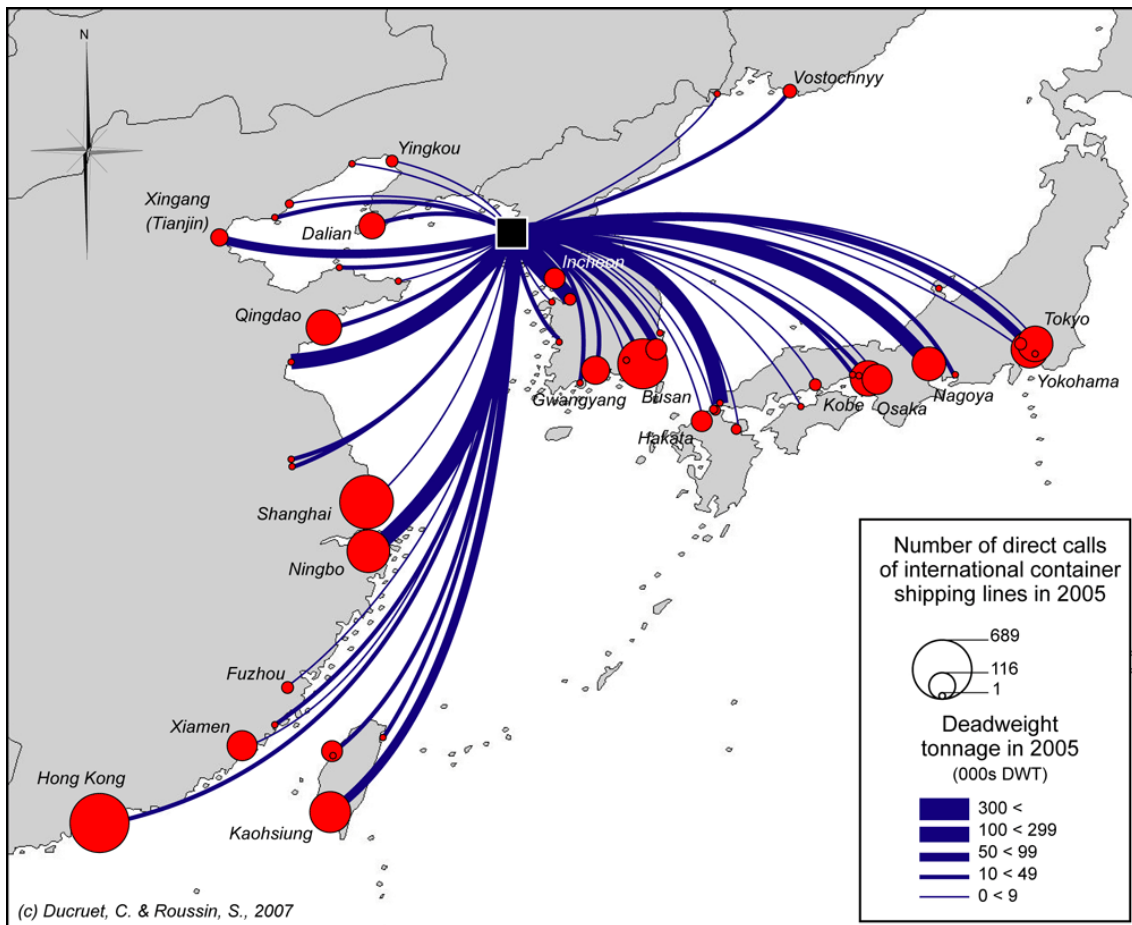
N

Vostochnyy
Yingkou
Xingang (Tianjin)
Dalian
Incheon
Qingdao
Tokyo
Gwangyang
Busan
Kobe
Osaka
Nagoya
Yokohama
Hakata
Shanghai
Ningbo
Fuzhou
Xiamen
Hong Kong
Kaohsiung

Number of direct calls of international container shipping lines in 2005

689
116
1

Deadweight tonnage in 2005
(000s DWT)

300 <
100 < 299
50 < 99
10 < 49
0 < 9

(c) Ducruet, C. & Roussin, S., 2007